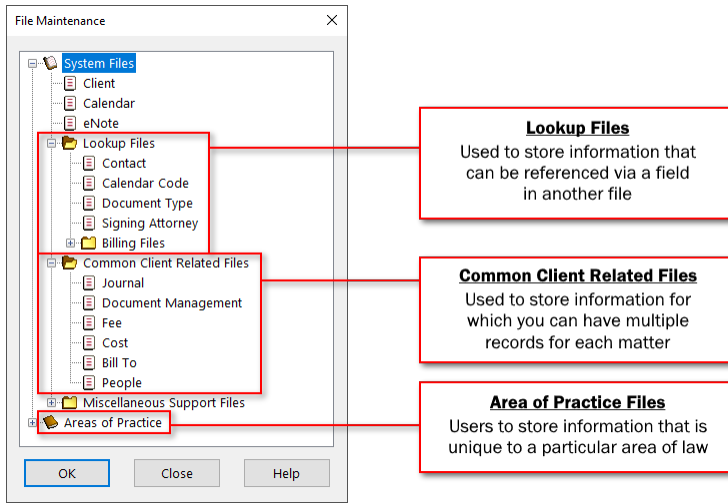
File Maintenance

×

System Files
Client
Calendar
eNote
Lookup Files
Contact
Calendar Code
Document Type
Signing Attorney
Billing Files
Common Client Related Files
Journal
Document Management
Fee
Cost
Bill To
People
Miscellaneous Support Files
Areas of Practice

OK
Close
Help

**Lookup Files**
Used to store information that can be referenced via a field in another file

**Common Client Related Files**
Used to store information for which you can have multiple records for each matter

**Area of Practice Files**
Users to store information that is unique to a particular area of law